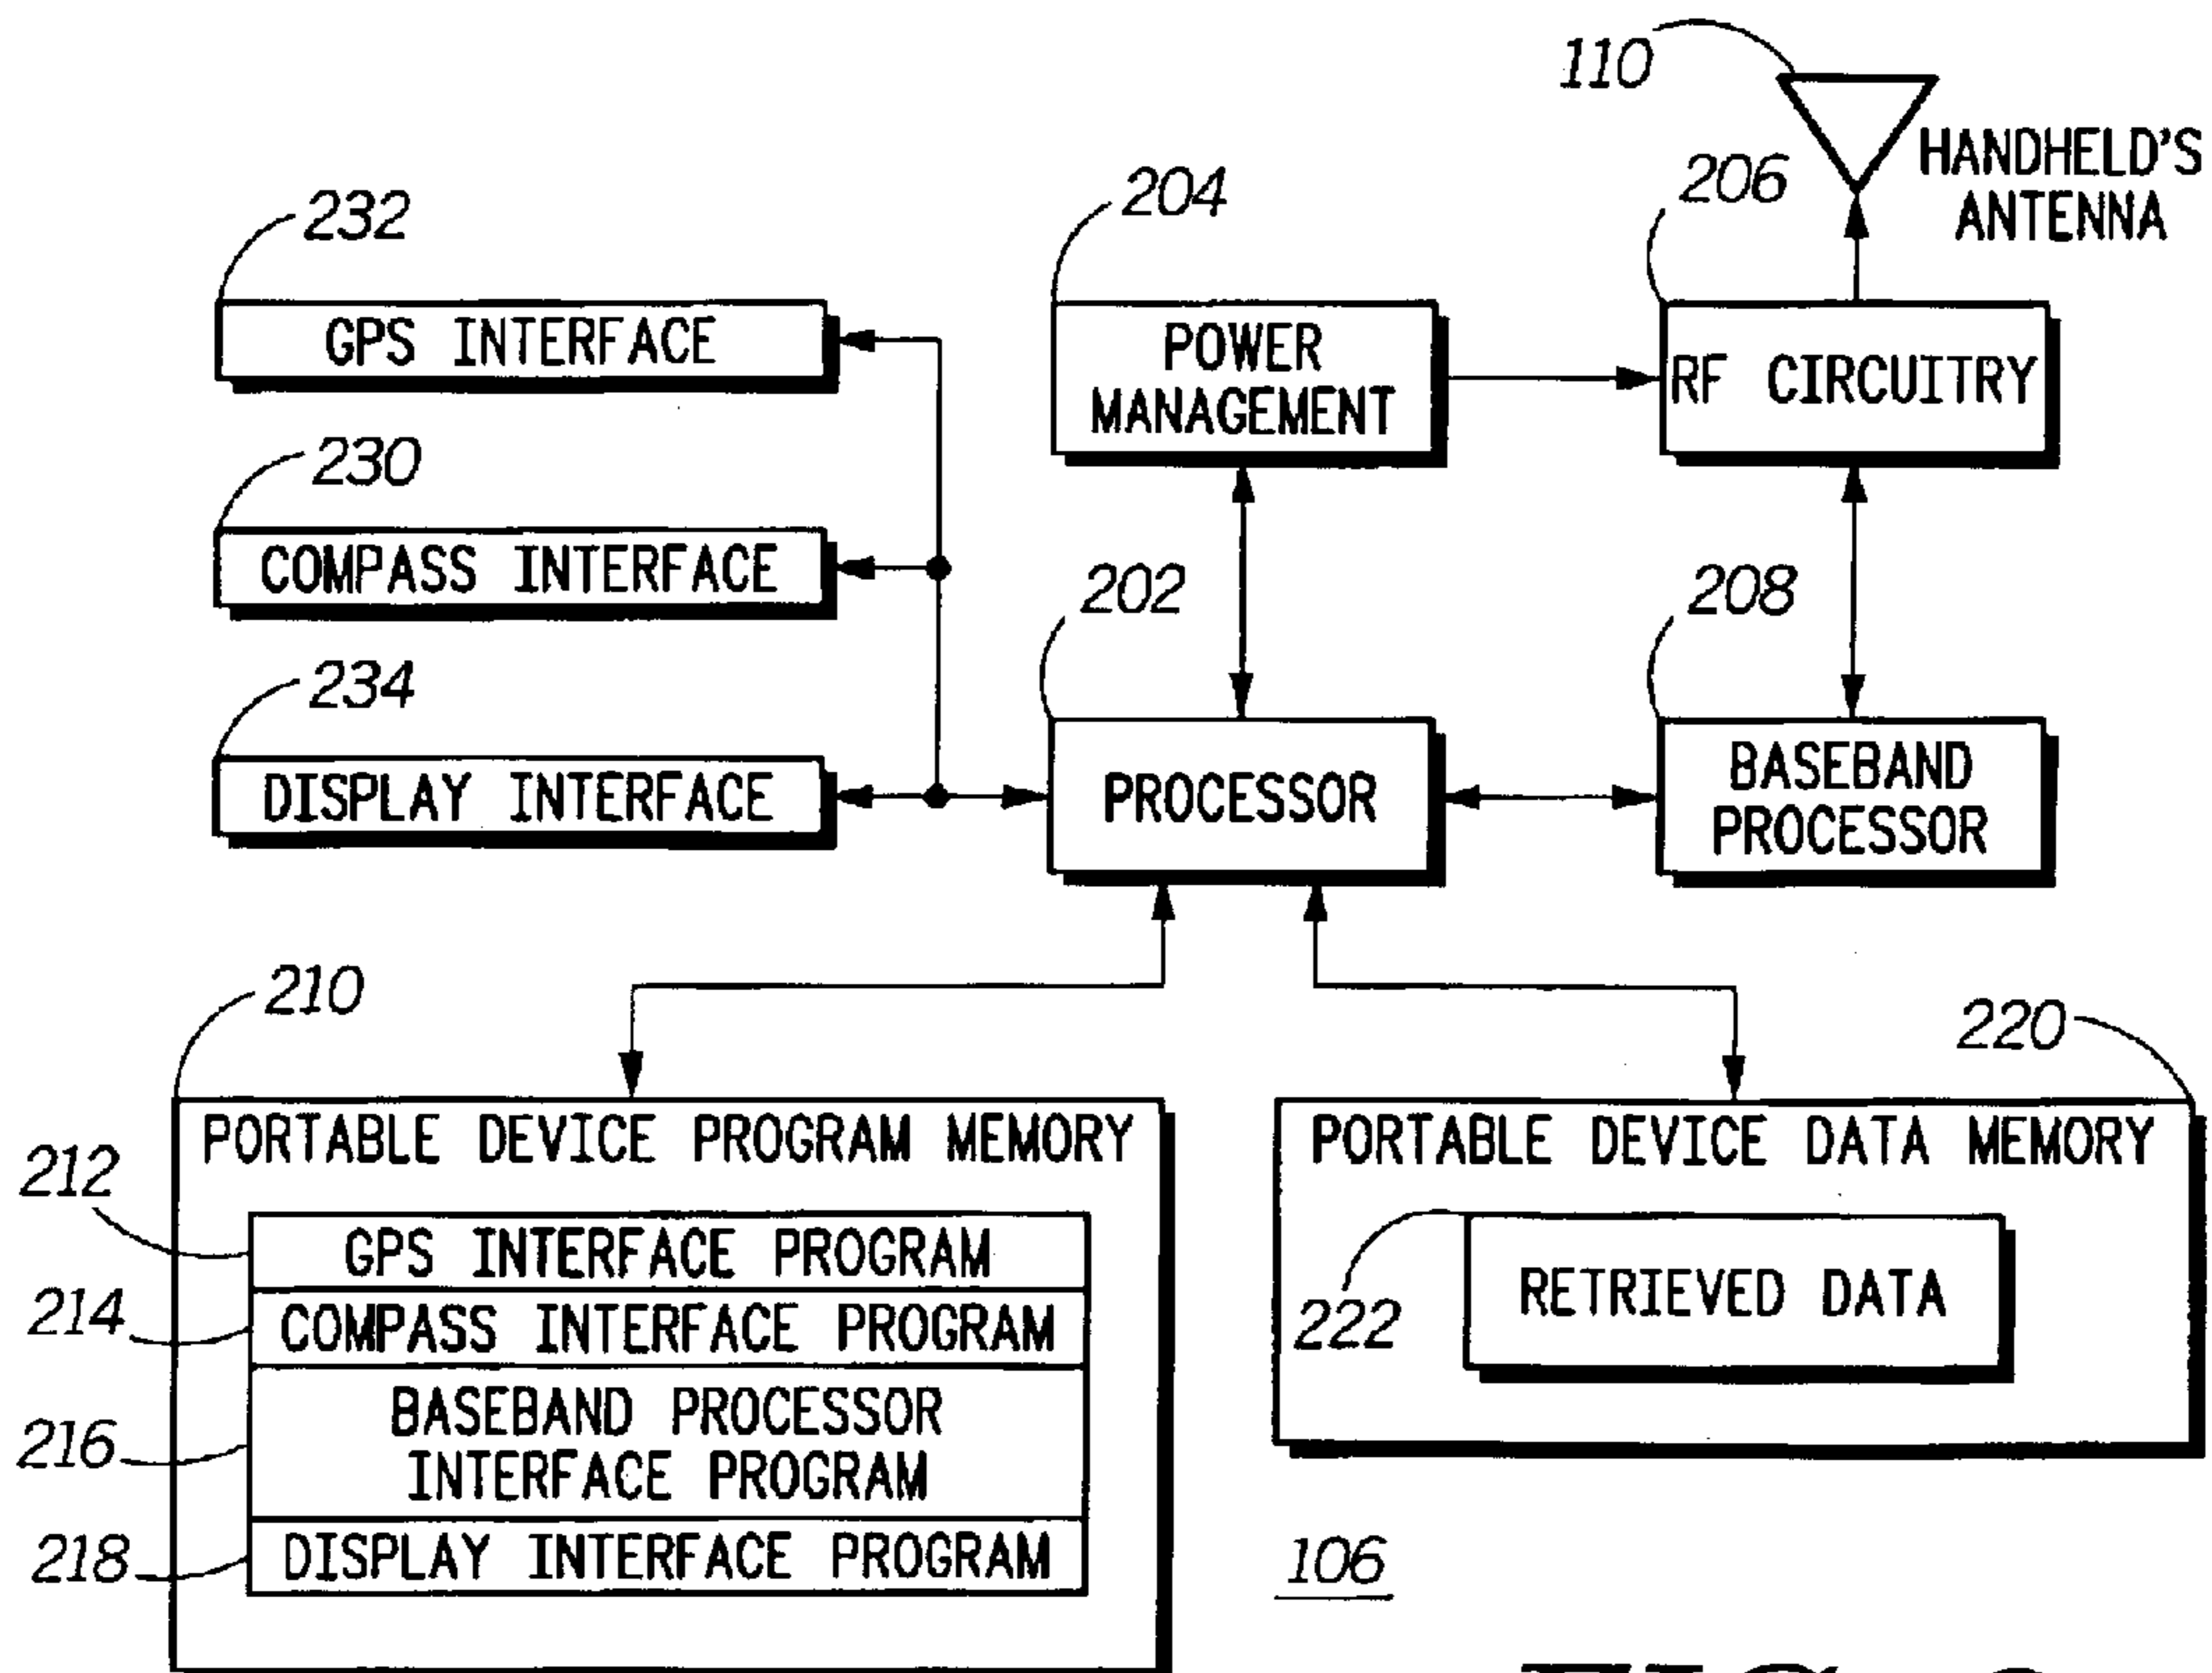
110

HANDHELD'S ANTENNA

206

204

232

GPS INTERFACE

POWER MANAGEMENT

RF CIRCUITRY

230

COMPASS INTERFACE

202

208

234

DISPLAY INTERFACE

PROCESSOR

BASEBAND PROCESSOR

210

220

PORTABLE DEVICE PROGRAM MEMORY

PORTABLE DEVICE DATA MEMORY

212

GPS INTERFACE PROGRAM

214

COMPASS INTERFACE PROGRAM

216

BASEBAND PROCESSOR INTERFACE PROGRAM

218

DISPLAY INTERFACE PROGRAM

222

RETRIEVED DATA

106

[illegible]